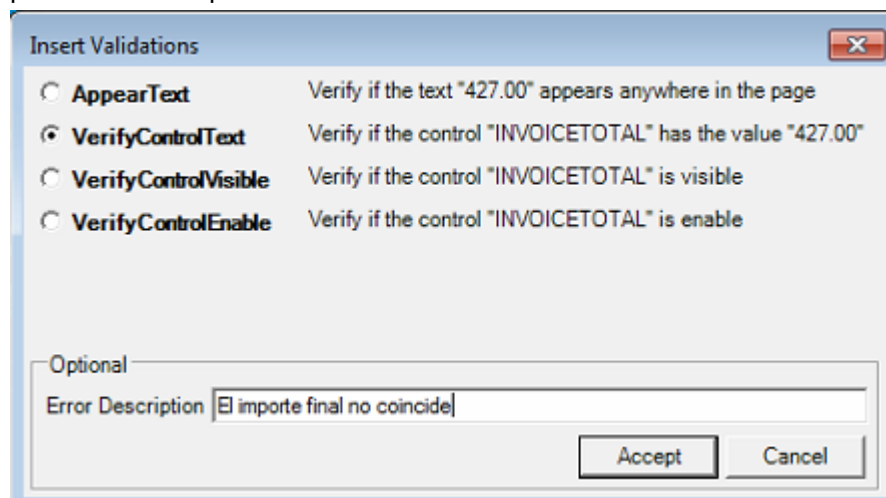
Insert Validations

AppearText
Verify if the text "427.00" appears anywhere in the page

VerifyControlText
Verify if the control "INVOICETOTAL" has the value "427.00"

VerifyControlVisible
Verify if the control "INVOICETOTAL" is visible

VerifyControlEnable
Verify if the control "INVOICETOTAL" is enable

Optional

Error Description El importe final no coincide

Accept

Cancel